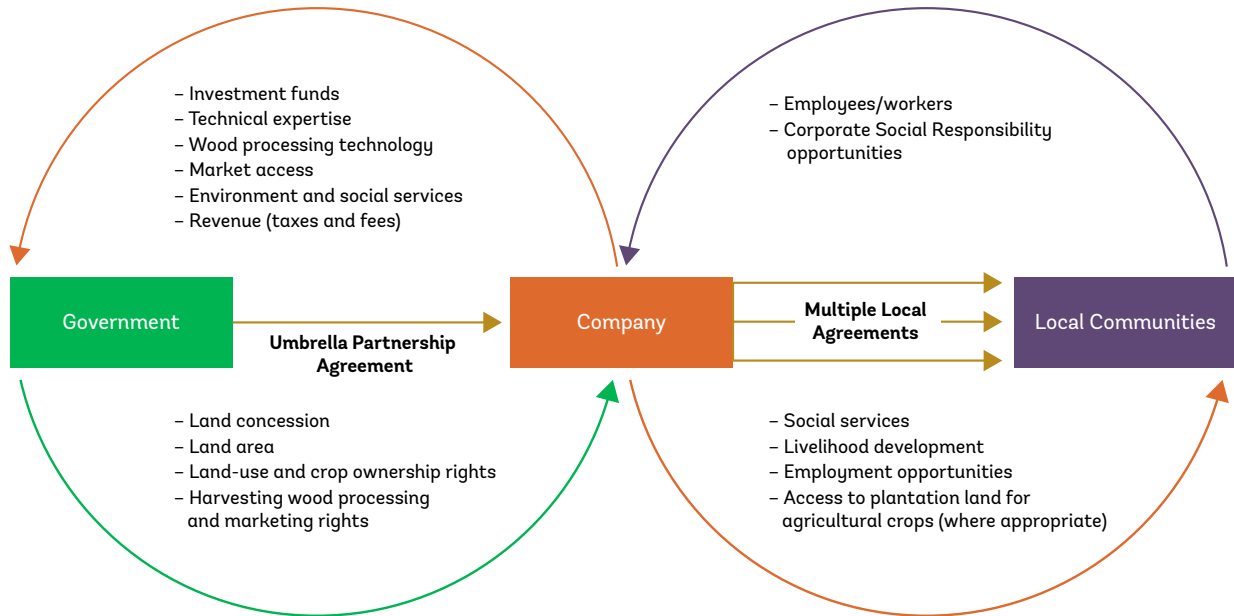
– Investment funds
– Technical expertise
– Wood processing technology
– Market access
– Environment and social services
– Revenue (taxes and fees)

– Employees/workers
– Corporate Social Responsibility opportunities

Government

Umbrella Partnership Agreement

Company

Multiple Local Agreements

Local Communities

– Land concession
– Land area
– Land-use and crop ownership rights
– Harvesting wood processing and marketing rights

– Social services
– Livelihood development
– Employment opportunities
– Access to plantation land for agricultural crops (where appropriate)